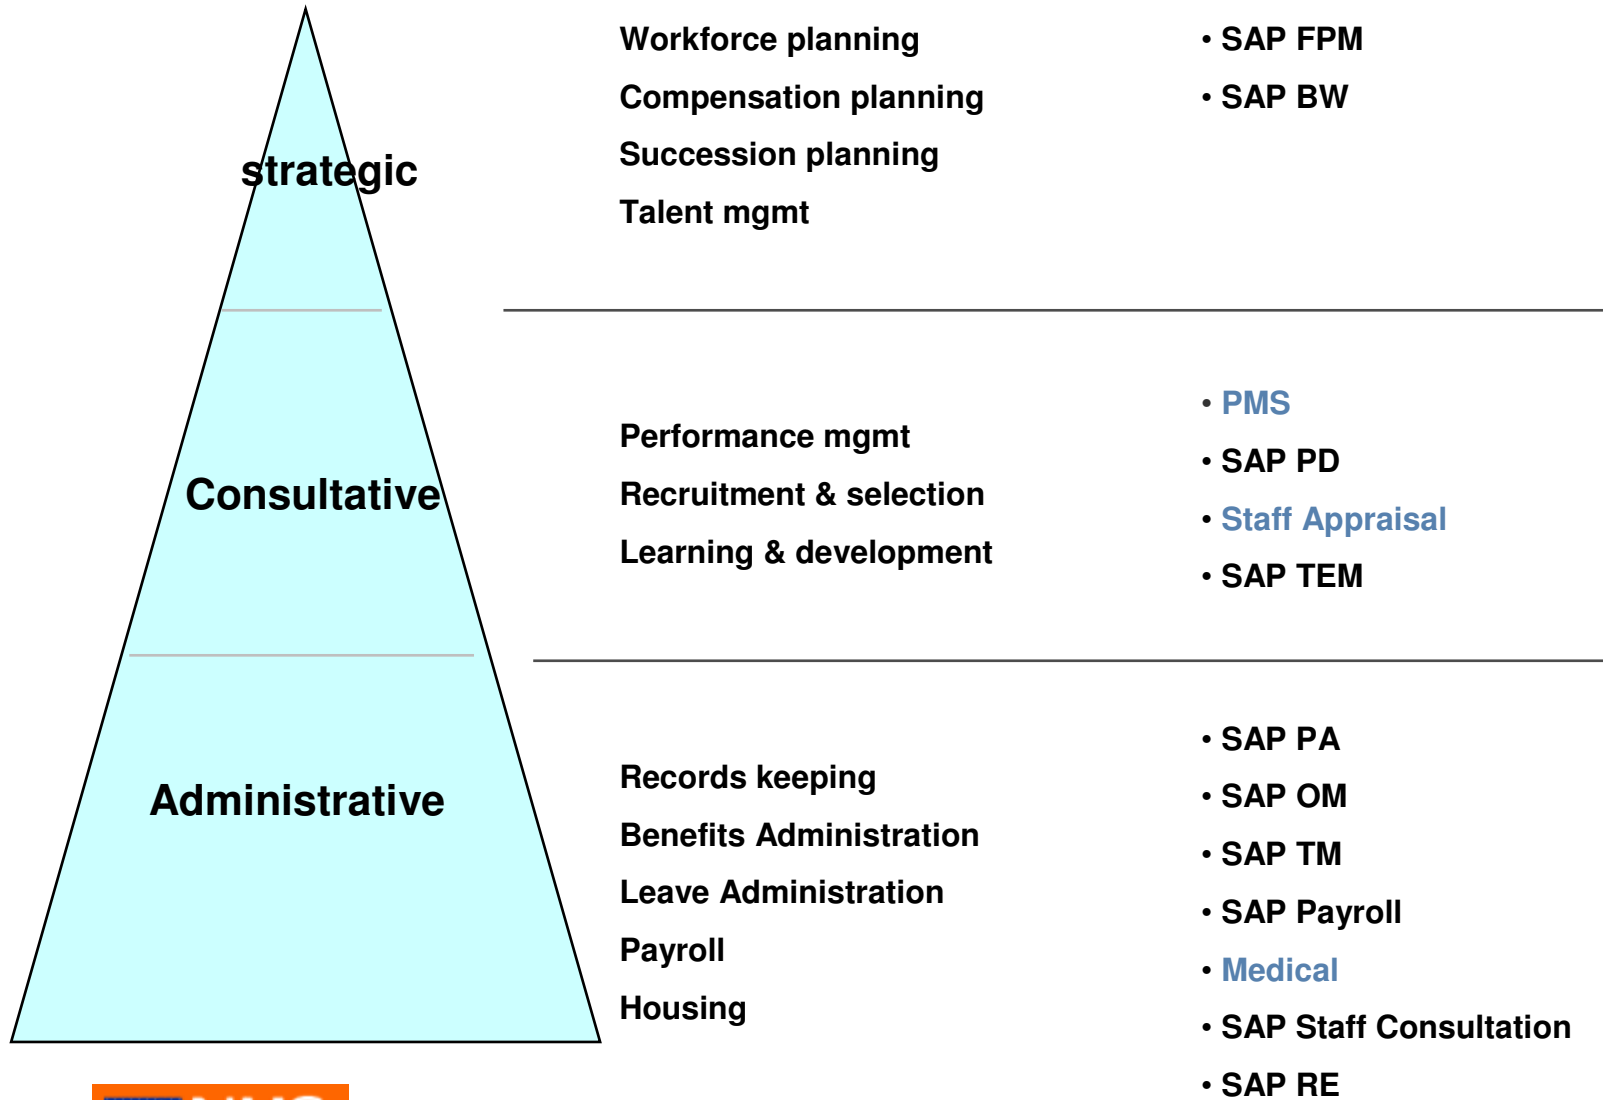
strategic

Workforce planning
Compensation planning
Succession planning
Talent mgmt

• SAP FPM
• SAP BW

Consultative

Performance mgmt
Recruitment & selection
Learning & development

• PMS
• SAP PD
• Staff Appraisal
• SAP TEM

Administrative

Records keeping
Benefits Administration
Leave Administration
Payroll
Housing

• SAP PA
• SAP OM
• SAP TM
• SAP Payroll
• Medical
• SAP Staff Consultation
• SAP RE

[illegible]